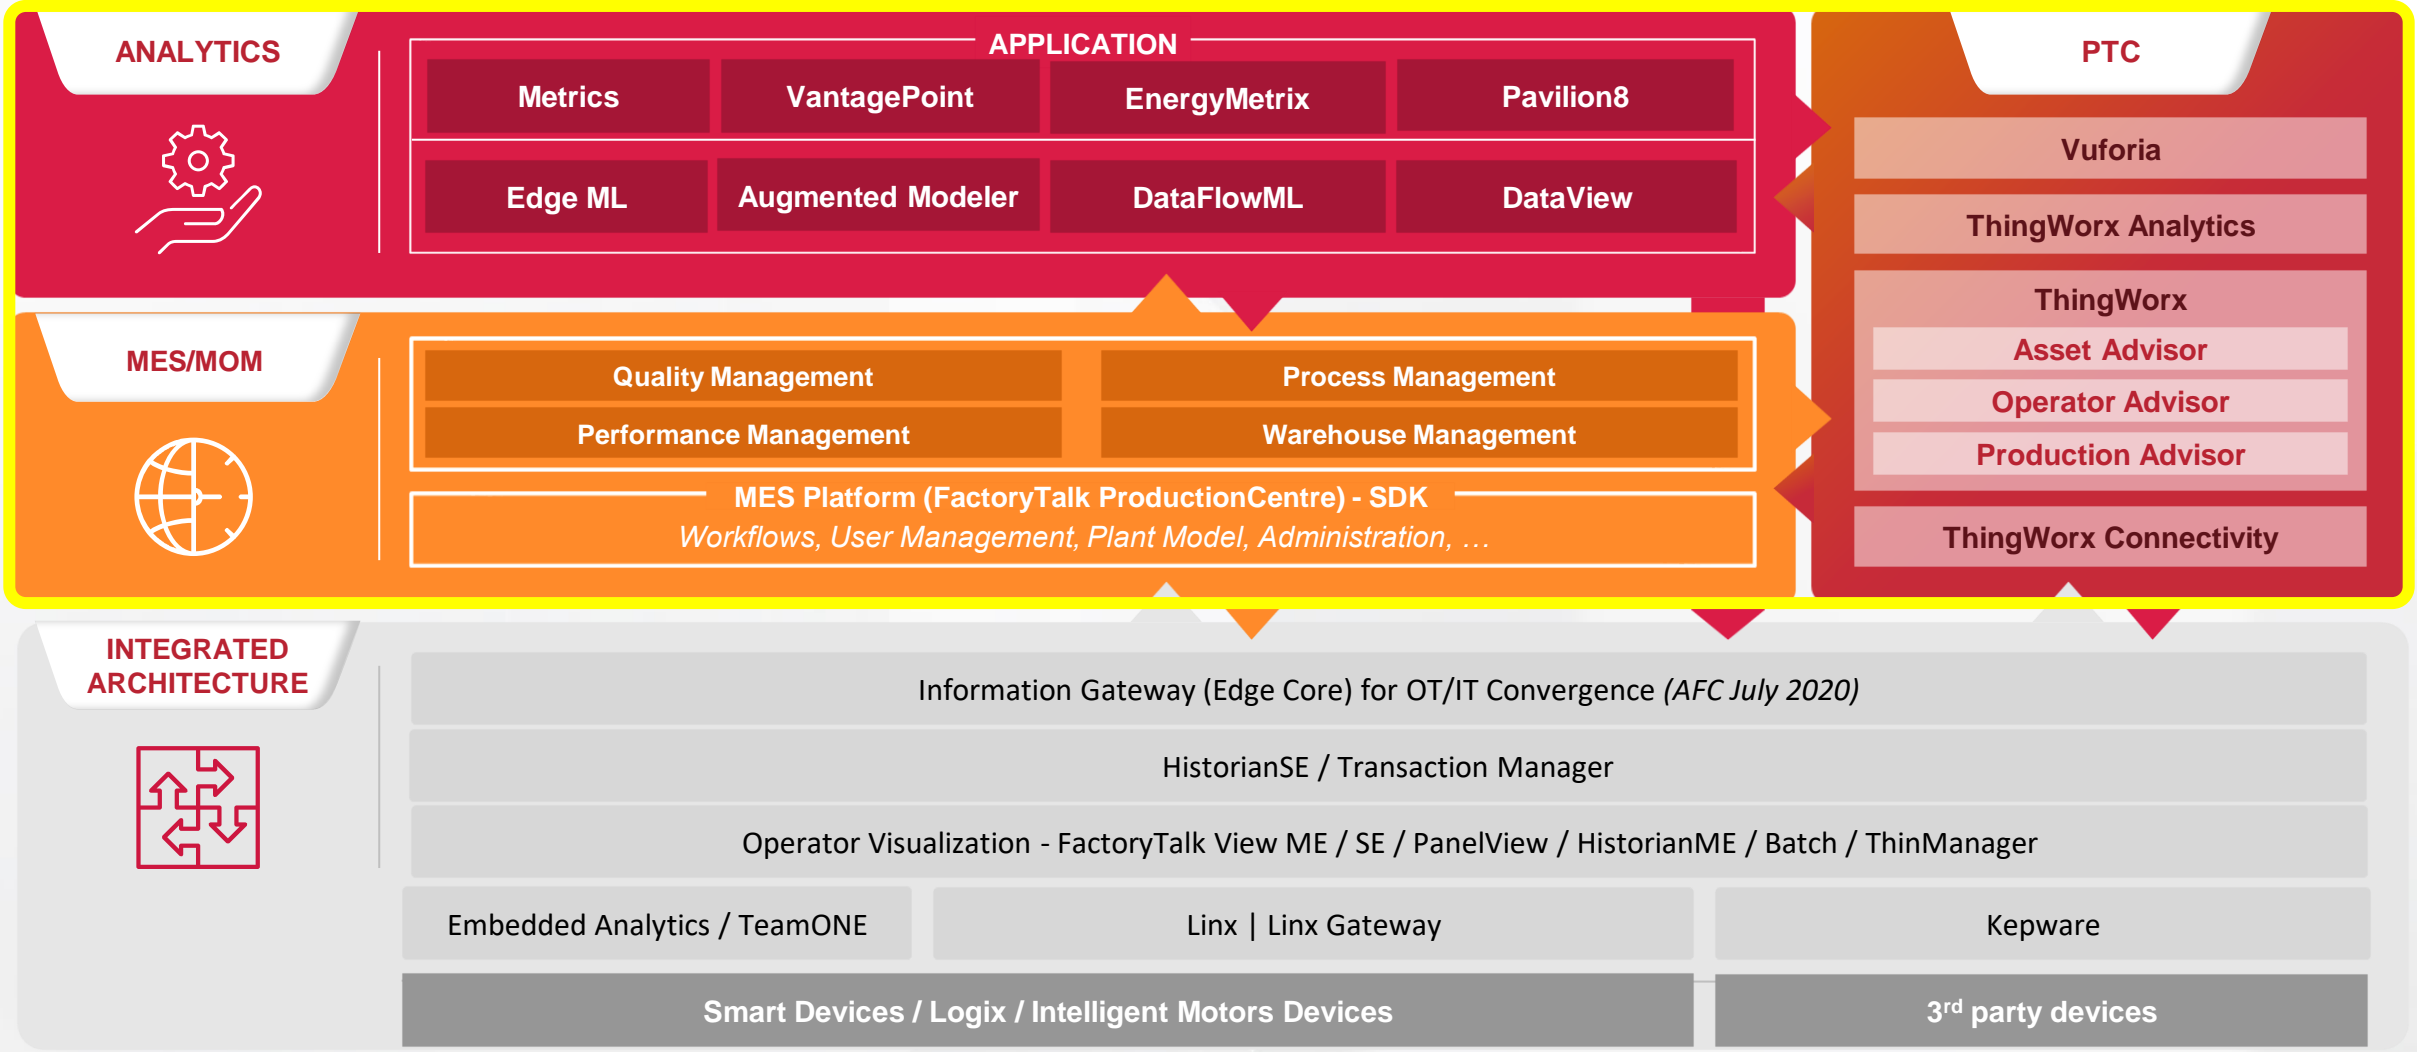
ANALYTICS

APPLICATION

Metrics
VantagePoint
EnergyMetrix
Pavilion8
Edge ML
Augmented Modeler
DataFlowML
DataView

PTC

Vuforia
ThingWorx Analytics
ThingWorx
Asset Advisor
Operator Advisor
Production Advisor
ThingWorx Connectivity

MES/MOM

Quality Management
Process Management
Performance Management
Warehouse Management

MES Platform (FactoryTalk ProductionCentre) - SDK
*Workflows, User Management, Plant Model, Administration, …*

INTEGRATED ARCHITECTURE

Information Gateway (Edge Core) for OT/IT Convergence *(AFC July 2020)*
HistorianSE / Transaction Manager
Operator Visualization - FactoryTalk View ME / SE / PanelView / HistorianME / Batch / ThinManager
Embedded Analytics / TeamONE
Linx | Linx Gateway
Kepware
Smart Devices / Logix / Intelligent Motors Devices
3$^{rd}$ party devices